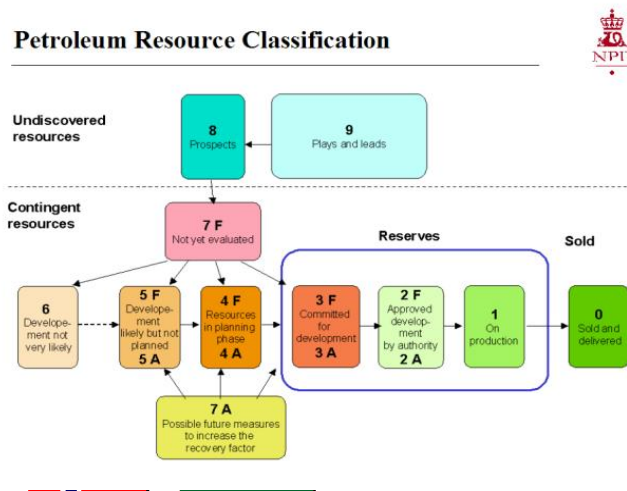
Petroleum Resource Classification

NPD

Undiscovered resources

8
Prospects

9
Plays and leads

Contingent resources

7 F
Not yet evaluated

Reserves

Sold

6
Development not very likely

5 F
Development likely but not planned
5 A

4 F
Resources in planning phase
4 A

3 F
Committed for development
3 A

2 F
Approved development by authority
2 A

1
On production

0
Sold and delivered

7 A
Possible future measures to increase the recovery factor